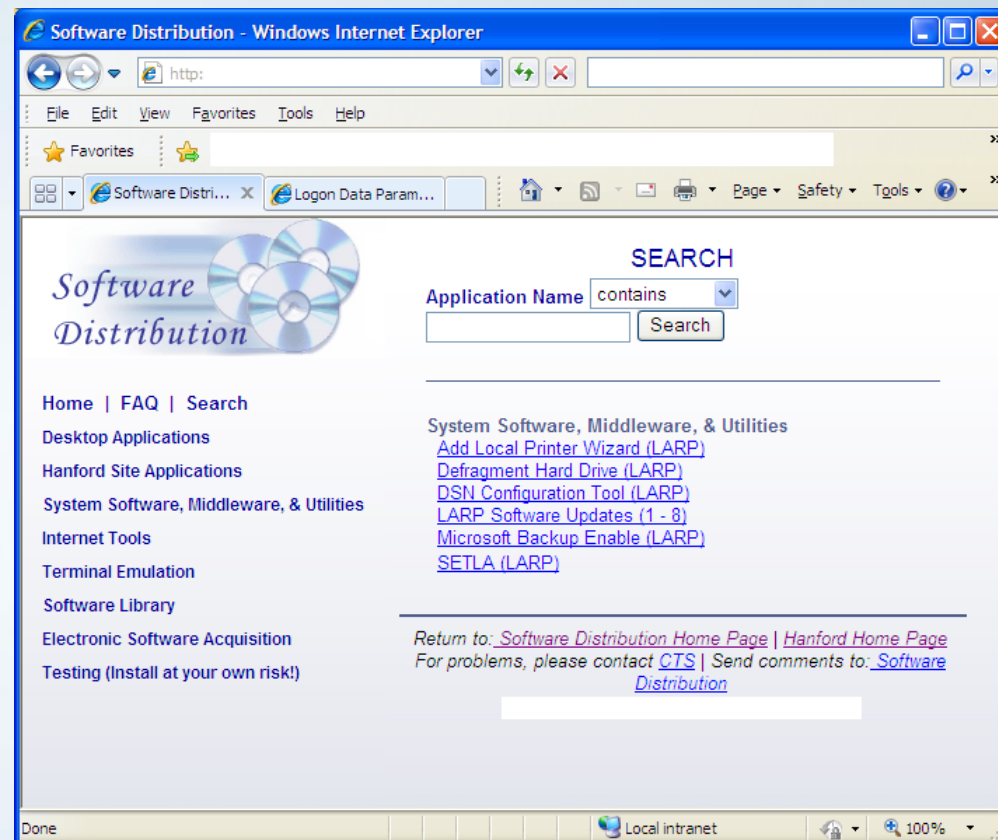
Software Distribution - Windows Internet Explorer

http:

File Edit View Favorites Tools Help

Favorites

Software Distri... Logon Data Param...

Page Safety Tools

Software Distribution

SEARCH

Application Name contains

Search

Home | FAQ | Search

Desktop Applications

Hanford Site Applications

System Software, Middleware, & Utilities

Internet Tools

Terminal Emulation

Software Library

Electronic Software Acquisition

Testing (Install at your own risk!)

System Software, Middleware, & Utilities

Add Local Printer Wizard (LARP)

Defragment Hard Drive (LARP)

DSN Configuration Tool (LARP)

LARP Software Updates (1 - 8)

Microsoft Backup Enable (LARP)

SETLA (LARP)

Return to: Software Distribution Home Page | Hanford Home Page
For problems, please contact CTS | Send comments to: Software Distribution

Done

Local intranet

100%